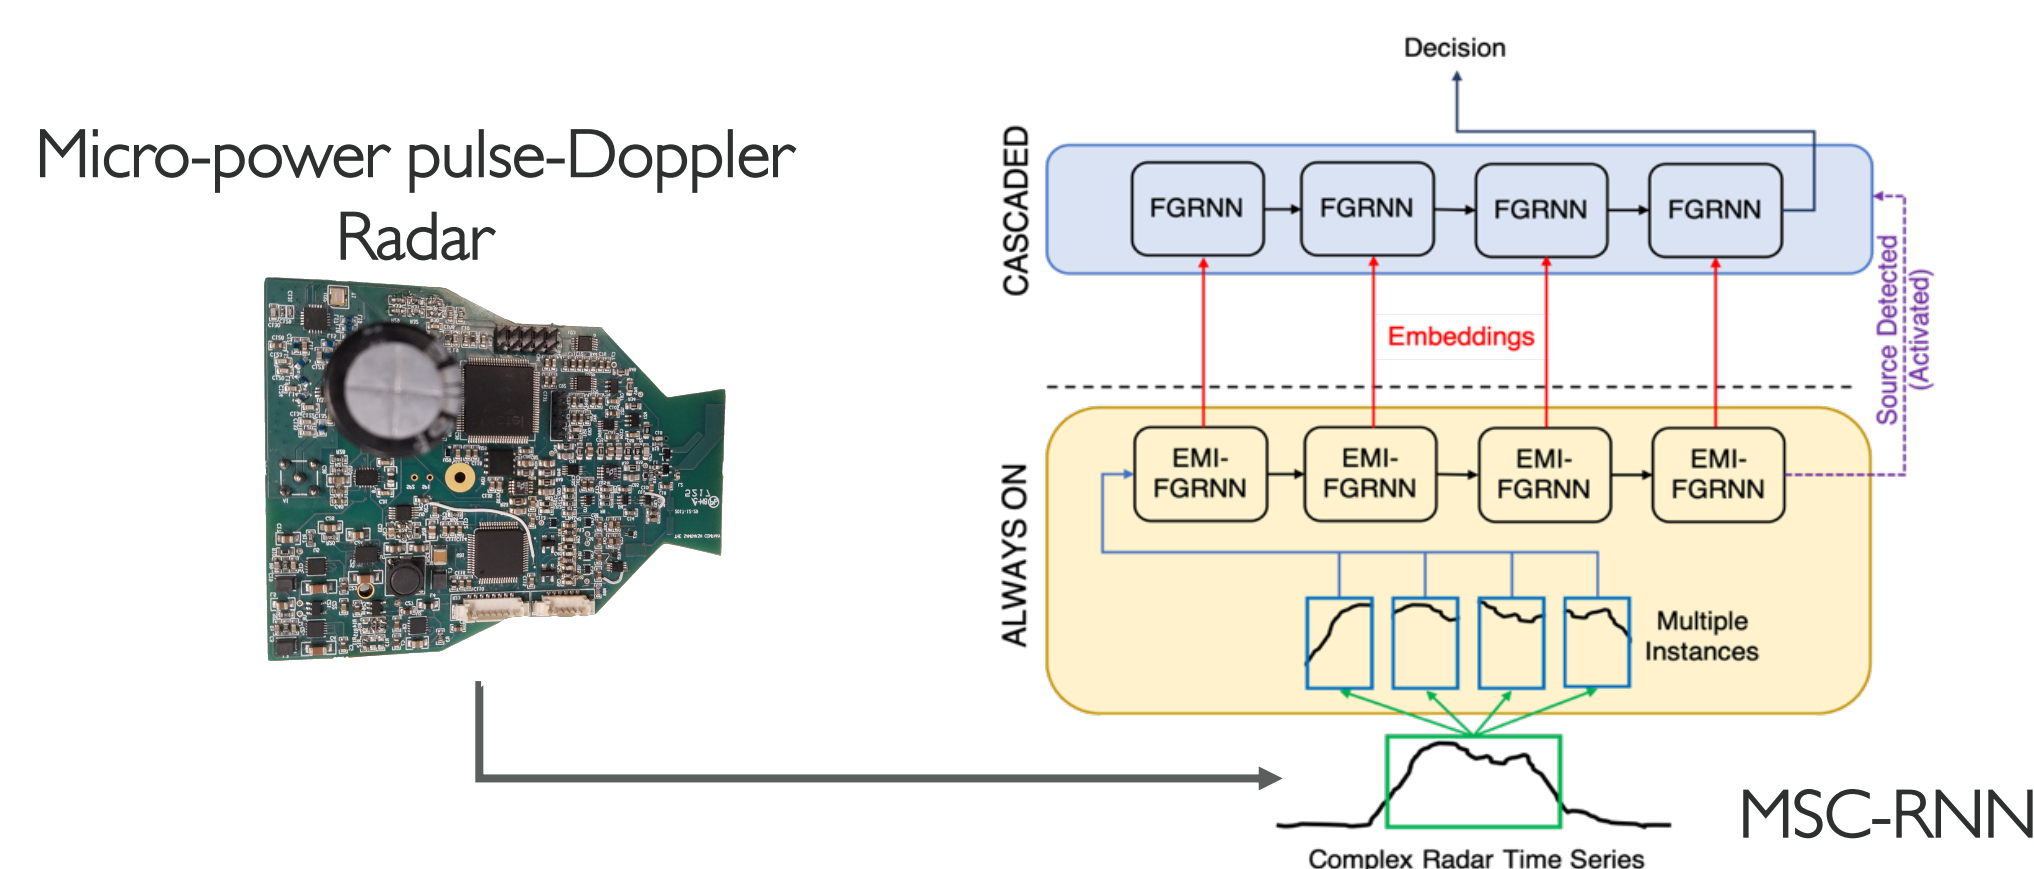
Micro-power pulse-Doppler Radar

Decision

CASCADED

FGRNN

FGRNN

FGRNN

FGRNN

Embeddings

Source Detected (Activated)

ALWAYS ON

EMI-FGRNN

EMI-FGRNN

EMI-FGRNN

EMI-FGRNN

Multiple Instances

Complex Radar Time Series

MSC-RNN